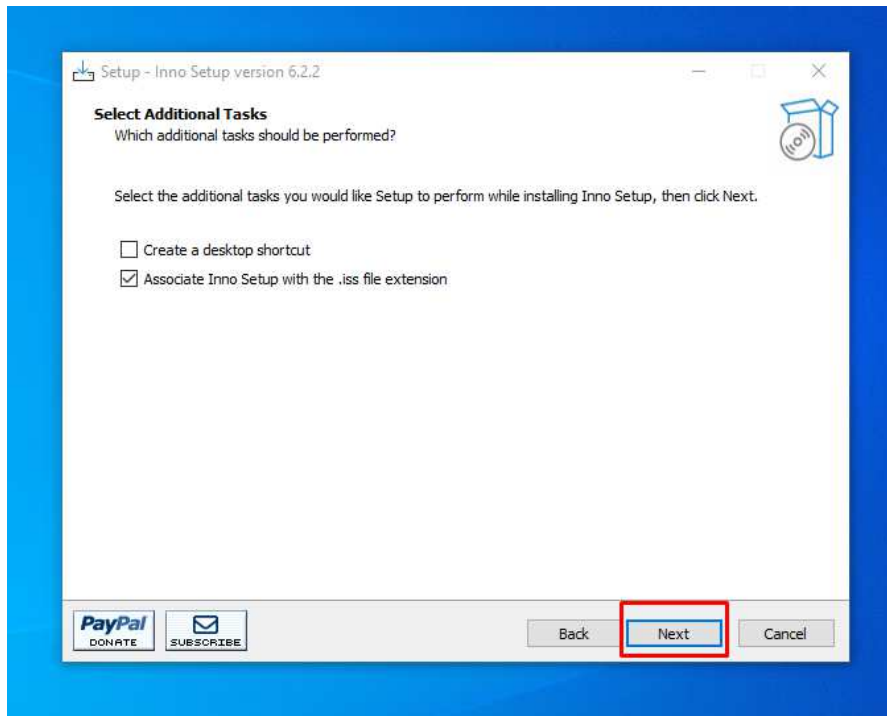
Setup - Inno Setup version 6.2.2

Select Additional Tasks
Which additional tasks should be performed?

Select the additional tasks you would like Setup to perform while installing Inno Setup, then click Next.

Create a desktop shortcut
Associate Inno Setup with the .iss file extension

PayPal DONATE
SUBSCRIBE

Back
Next
Cancel